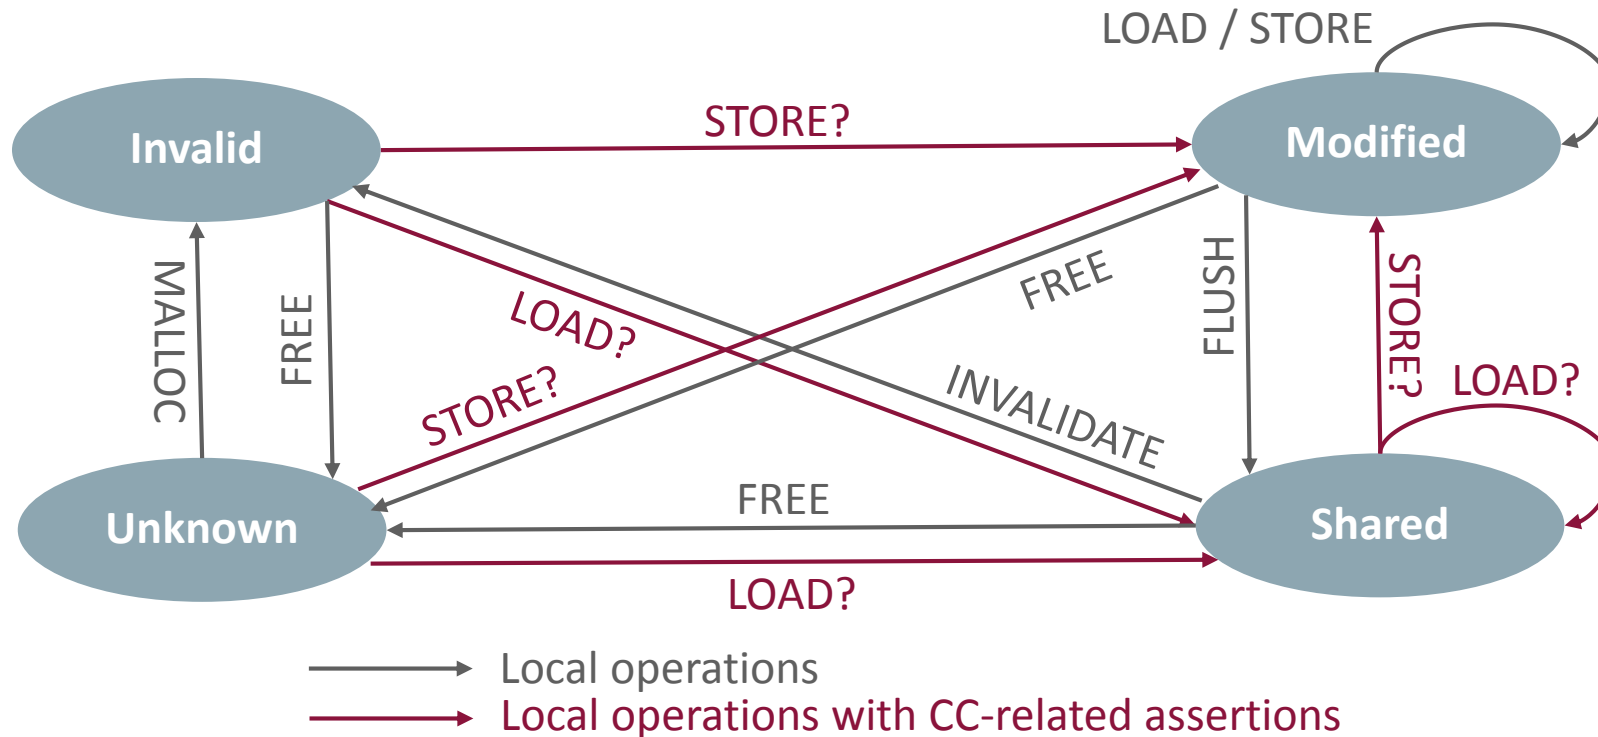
LOAD / STORE

Invalid

STORE?

Modified

MALLOC

FREE

LOAD?

FREE

FLUSH

STORE?

STORE?

INVALIDATE

LOAD?

Unknown

FREE

Shared

LOAD?

Local operations

Local operations with CC-related assertions